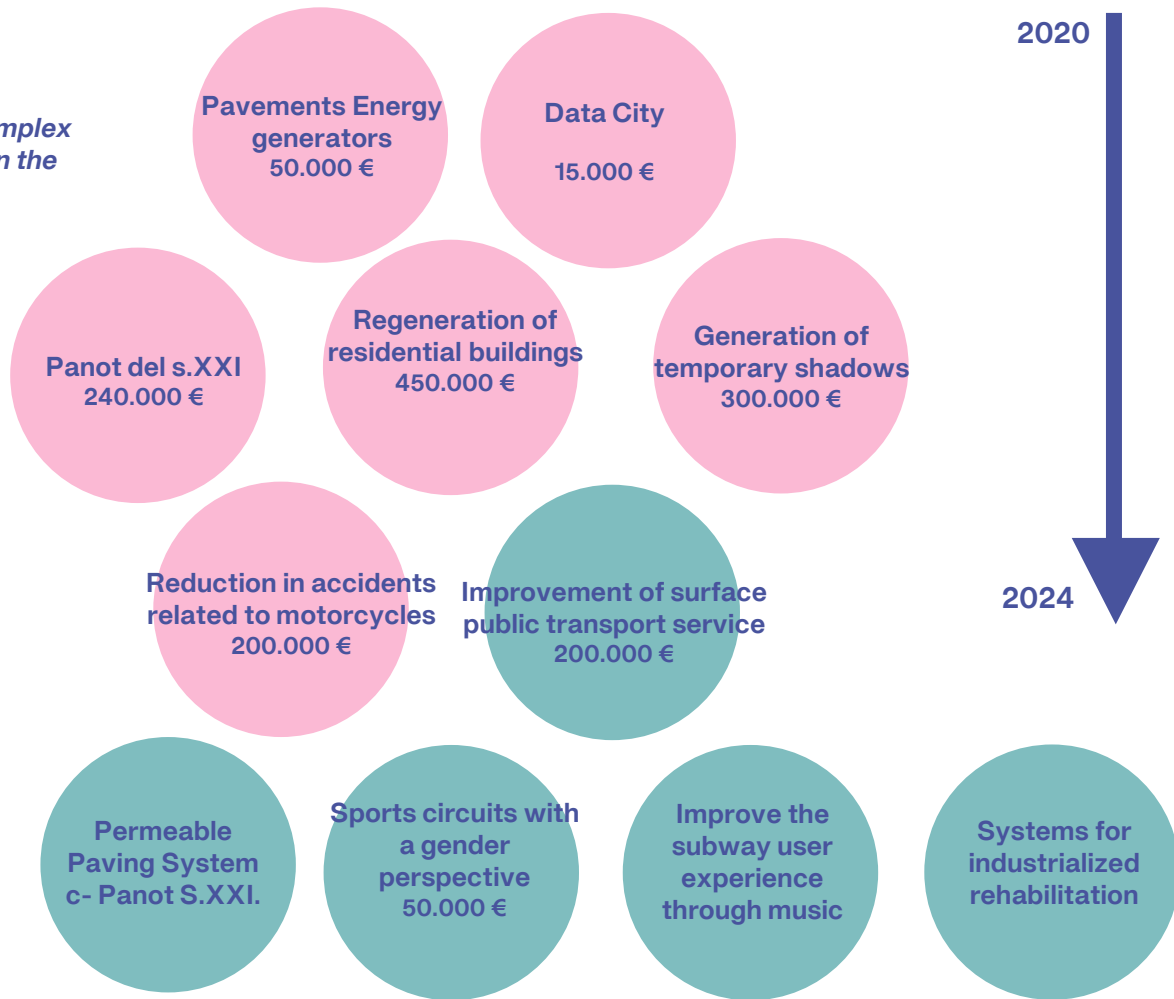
mplex
n the

Pavements Energy generators
50.000 €

Data City

15.000 €

2020

Panot del s.XXI
240.000 €

Regeneration of residential buildings
450.000 €

Generation of temporary shadows
300.000 €

Reduction in accidents related to motorcycles
200.000 €

Improvement of surface public transport service
200.000 €

2024

Permeable Paving System c- Panot S.XXI.

Sports circuits with a gender perspective
50.000 €

Improve the subway user experience through music

Systems for industrialized rehabilitation